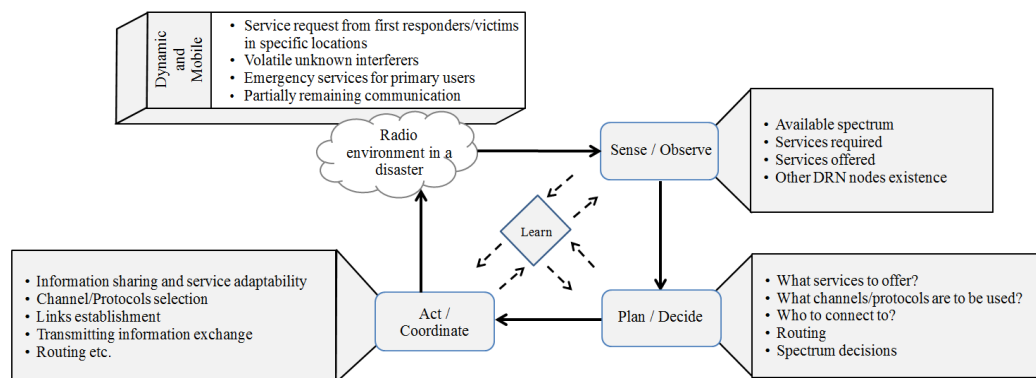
Dynamic and Mobile

- Service request from first responders/victims in specific locations
- Volatile unknown interferers
- Emergency services for primary users
- Partially remaining communication

Radio environment in a disaster

Sense / Observe

- Available spectrum
- Services required
- Services offered
- Other DRN nodes existence

Learn

- Information sharing and service adaptability
- Channel/Protocols selection
- Links establishment
- Transmitting information exchange
- Routing etc.

Act / Coordinate

Plan / Decide

- What services to offer?
- What channels/protocols are to be used?
- Who to connect to?
- Routing
- Spectrum decisions